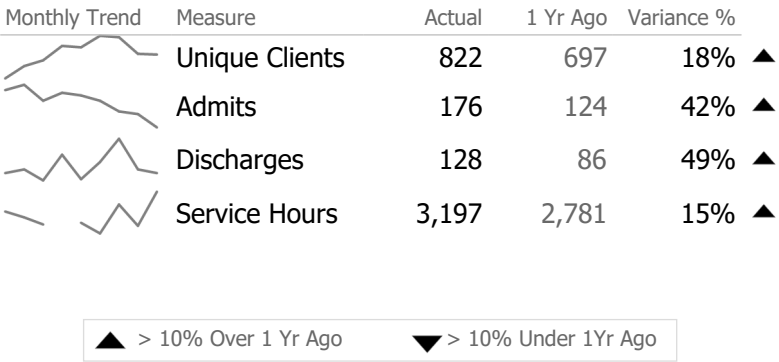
| Monthly Trend | Measure | Actual | 1 Yr Ago | Variance % |
|---|---|---|---|---|
| | Unique Clients | 822 | 697 | 18% ▲ |
| | Admits | 176 | 124 | 42% ▲ |
| | Discharges | 128 | 86 | 49% ▲ |
| | Service Hours | 3,197 | 2,781 | 15% ▲ |

▲ > 10% Over 1 Yr Ago ▼ > 10% Under 1Yr Ago